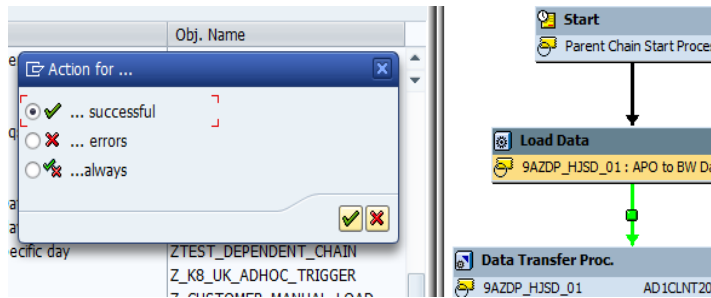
Obj. Name

Action for ...

... successful

... errors

...always

ecific day

ZTEST_DEPENDENT_CHAIN

Z_K8_UK_ADHOC_TRIGGER

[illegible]

Start

Parent Chain Start Proce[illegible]

Load Data

9AZDP_HJSD_01 : APO to BW Da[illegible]

Data Transfer Proc.

9AZDP_HJSD_01

AD1CLNT20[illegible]